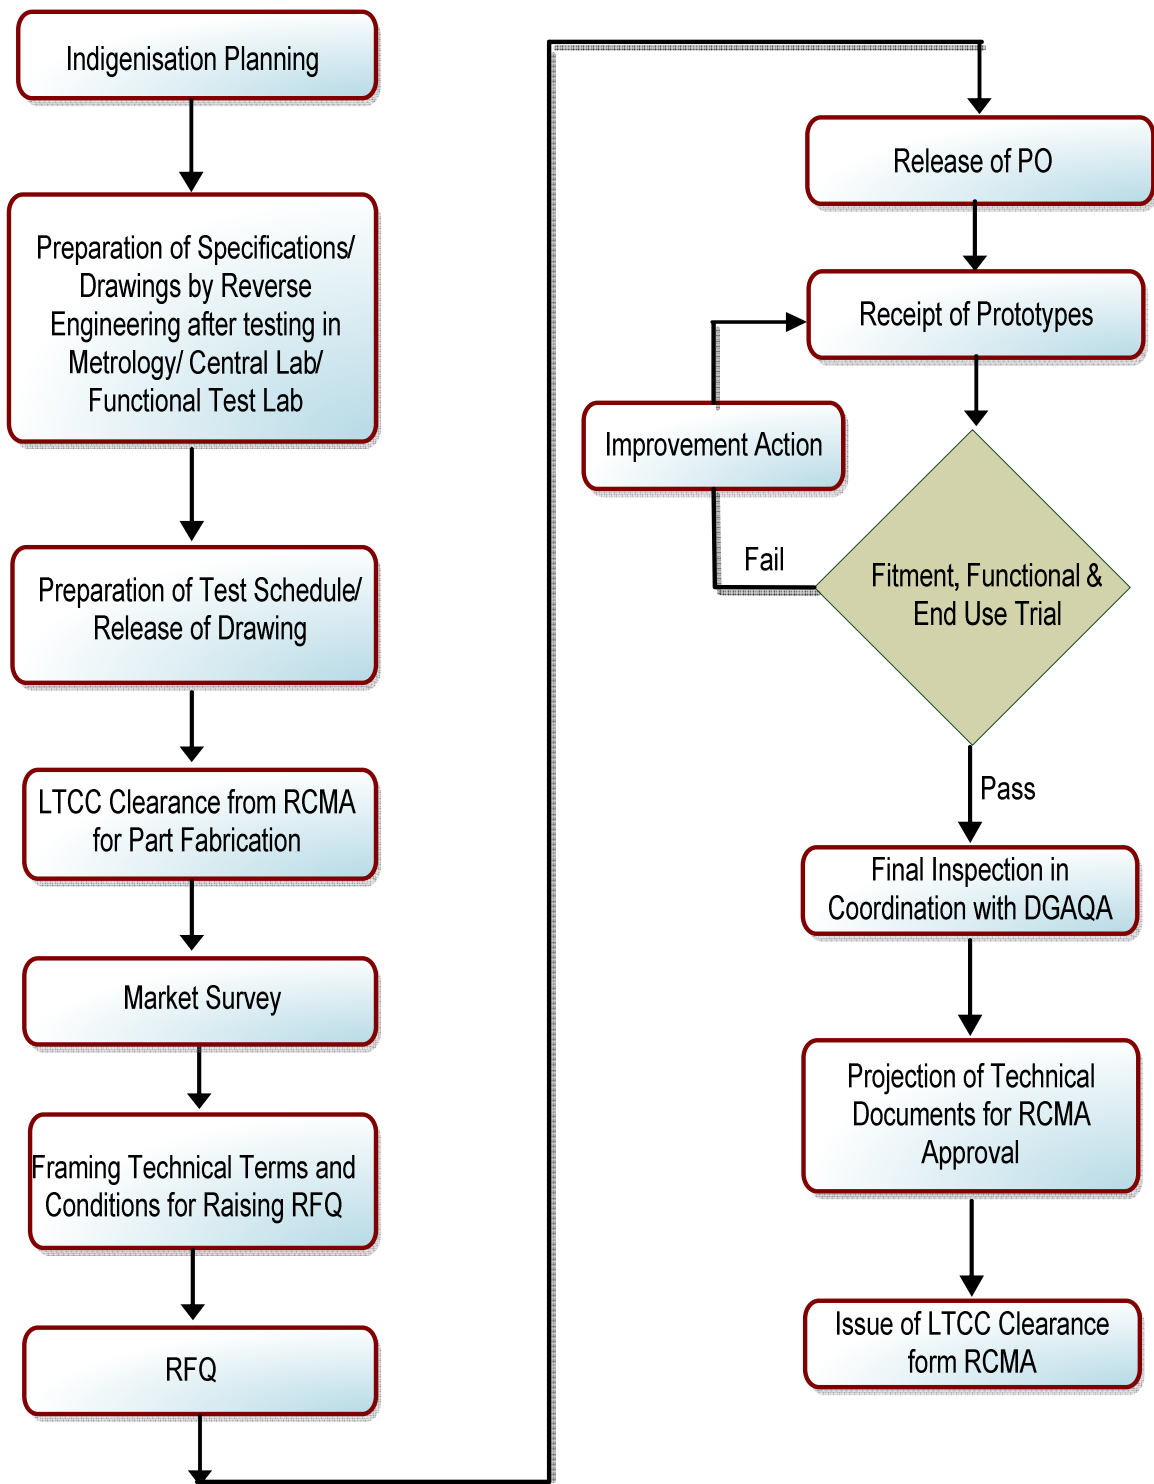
Indigenisation Planning

Preparation of Specifications/ Drawings by Reverse Engineering after testing in Metrology/ Central Lab/ Functional Test Lab

Preparation of Test Schedule/ Release of Drawing

LTCC Clearance from RCMA for Part Fabrication

Market Survey

Framing Technical Terms and Conditions for Raising RFQ

RFQ

Release of PO

Receipt of Prototypes

Improvement Action

Fail

Fitment, Functional & End Use Trial

Pass

Final Inspection in Coordination with DGAQA

Projection of Technical Documents for RCMA Approval

Issue of LTCC Clearance form RCMA